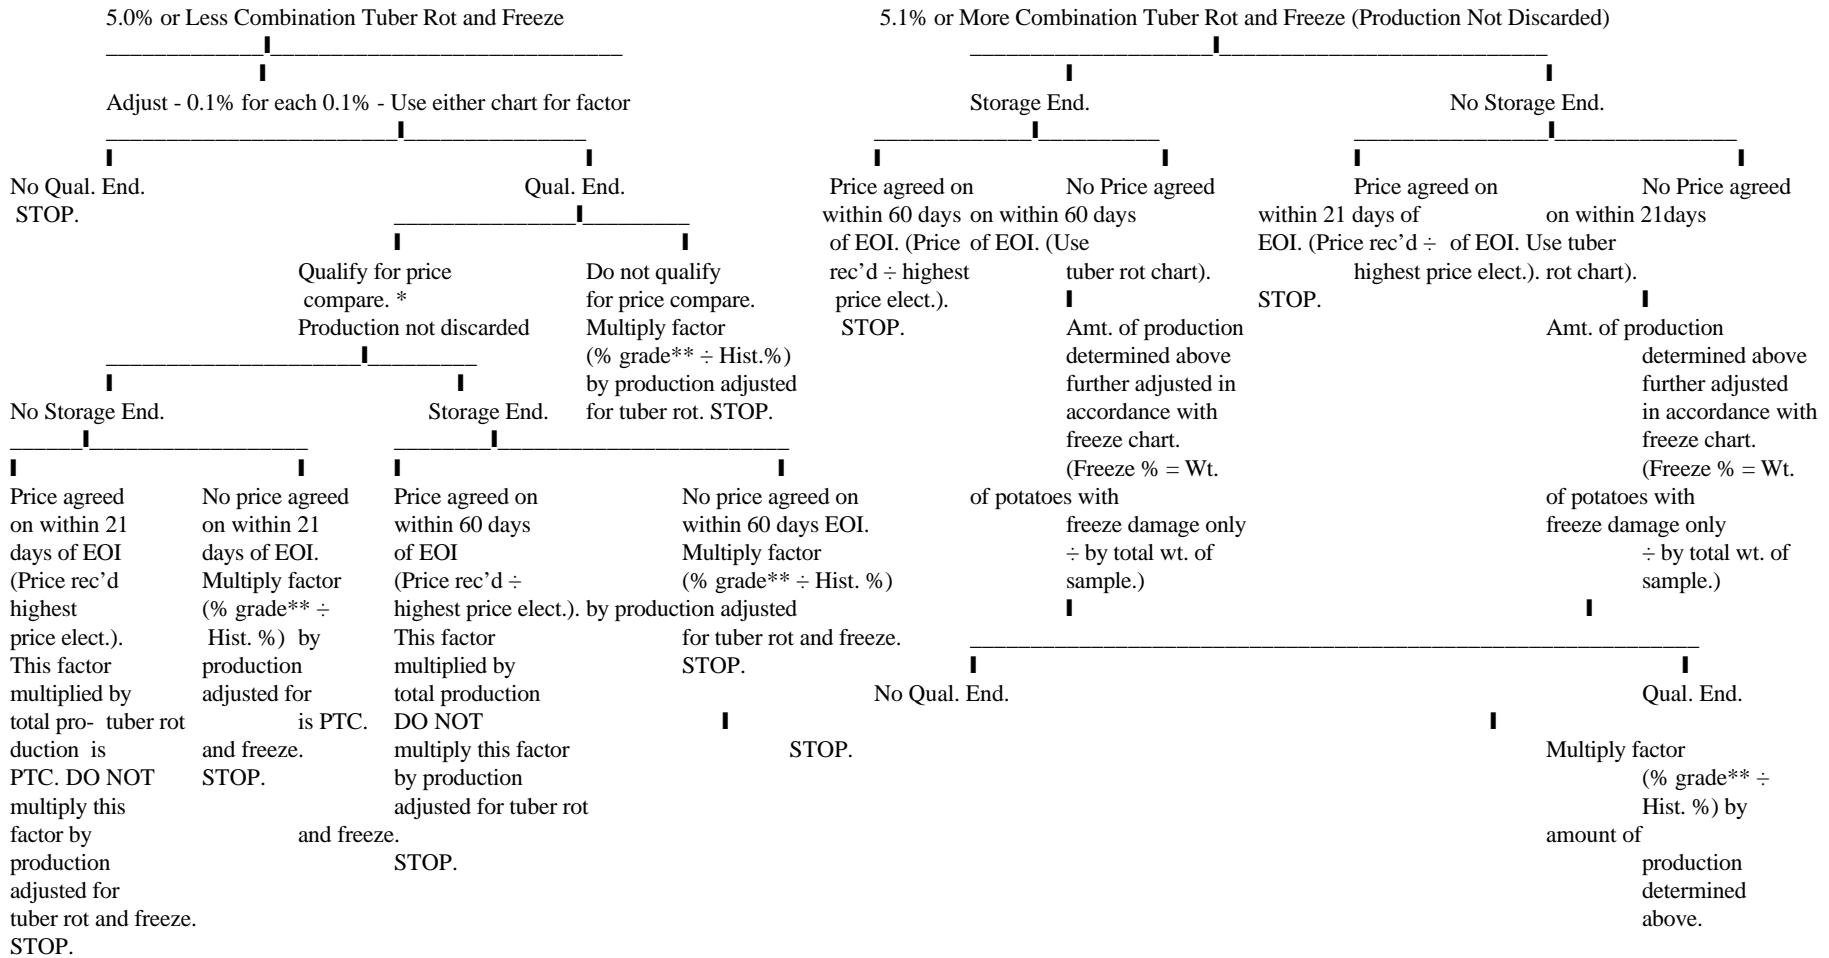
5.0% or Less Combination Tuber Rot and Freeze

Adjust - 0.1% for each 0.1% - Use either chart for factor

No Qual. End. STOP.

Qual. End.

Qualify for price compare. * Production not discarded

Do not qualify for price compare. Multiply factor (% grade** ÷ Hist.%) by production adjusted for tuber rot. STOP.

No Storage End.

Storage End.

Price agreed on within 21 days of EOI (Price rec'd highest price elect.). This factor multiplied by total production is PTC. DO NOT multiply this factor by production adjusted for tuber rot and freeze. STOP.

No price agreed on within 21 days of EOI. Multiply factor (% grade** ÷ Hist. %) by production adjusted for tuber rot and freeze. STOP.

Price agreed on within 60 days of EOI (Price rec'd ÷ highest price elect.). This factor multiplied by total production is PTC. DO NOT multiply this factor by production adjusted for tuber rot and freeze. STOP.

No price agreed on within 60 days EOI. Multiply factor (% grade** ÷ Hist. %) by production adjusted for tuber rot and freeze. STOP.

STOP.

5.1% or More Combination Tuber Rot and Freeze (Production Not Discarded)

Storage End.

No Storage End.

Price agreed on within 60 days of EOI. (Price rec'd ÷ highest price elect.). STOP.

No Price agreed on within 60 days of EOI. (Use tuber rot chart).

Amt. of production determined above further adjusted in accordance with freeze chart. (Freeze % = Wt. of potatoes with freeze damage only ÷ by total wt. of sample.)

Price agreed on within 21 days of EOI. (Price rec'd ÷ highest price elect.). STOP.

No Price agreed on within 21days of EOI. Use tuber rot chart).

Amt. of production determined above further adjusted in accordance with freeze chart. (Freeze % = Wt. of potatoes with freeze damage only ÷ by total wt. of sample.)

No Qual. End.

Qual. End.

Multiply factor (% grade** ÷ Hist. %) by amount of production determined above.